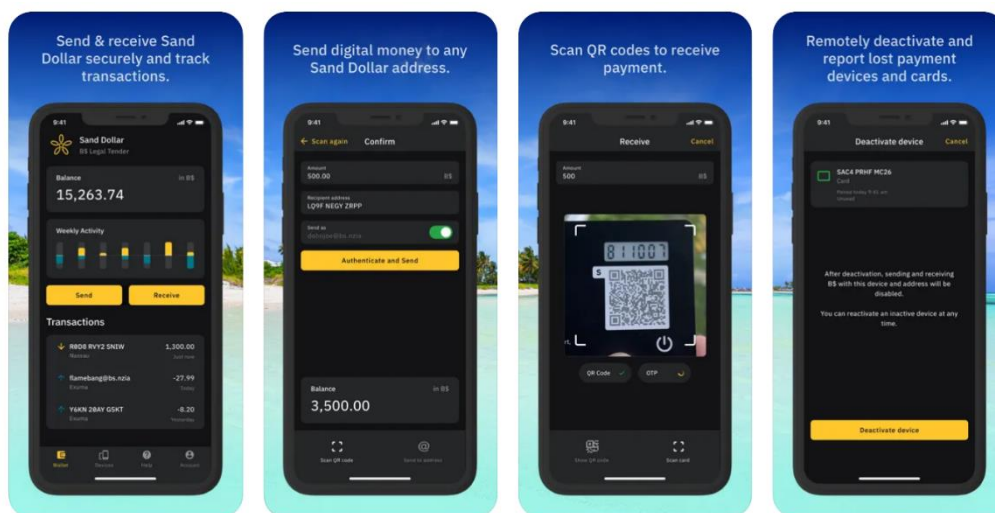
Send & receive Sand Dollar securely and track transactions.

9:41

Sand Dollar
B$ Legal Tender

Balance
in B$
15,263.74

Weekly Activity

Send
Receive

Transactions

R8D8 RVY2 SNIW
Nassau
1,300.00
Just now

flamebang@bs.nzia
Exuma
-27.99
Today

Y6KN 2BAY GSKT
Exuma
-8.20
Yesterday

Wallet
Devices
Help
Account

Send digital money to any Sand Dollar address.

9:41

← Scan again
Confirm

Amount
500.00
B$

Recipient address
LQ9F NEGY ZRPP

Send as
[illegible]@bs.nzia

Authenticate and Send

Balance
in B$
3,500.00

Scan QR code
Send to address

Scan QR codes to receive payment.

9:41

Receive
Cancel

Amount
500
B$

811007

QR Code
OTP

Show QR code
Scan card

Remotely deactivate and report lost payment devices and cards.

9:41

Deactivate device
Cancel

SAC4 PRHF MC26
Card
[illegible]

After deactivation, sending and receiving B$ with this device and address will be disabled.

You can reactivate an inactive device at any time.

Deactivate device